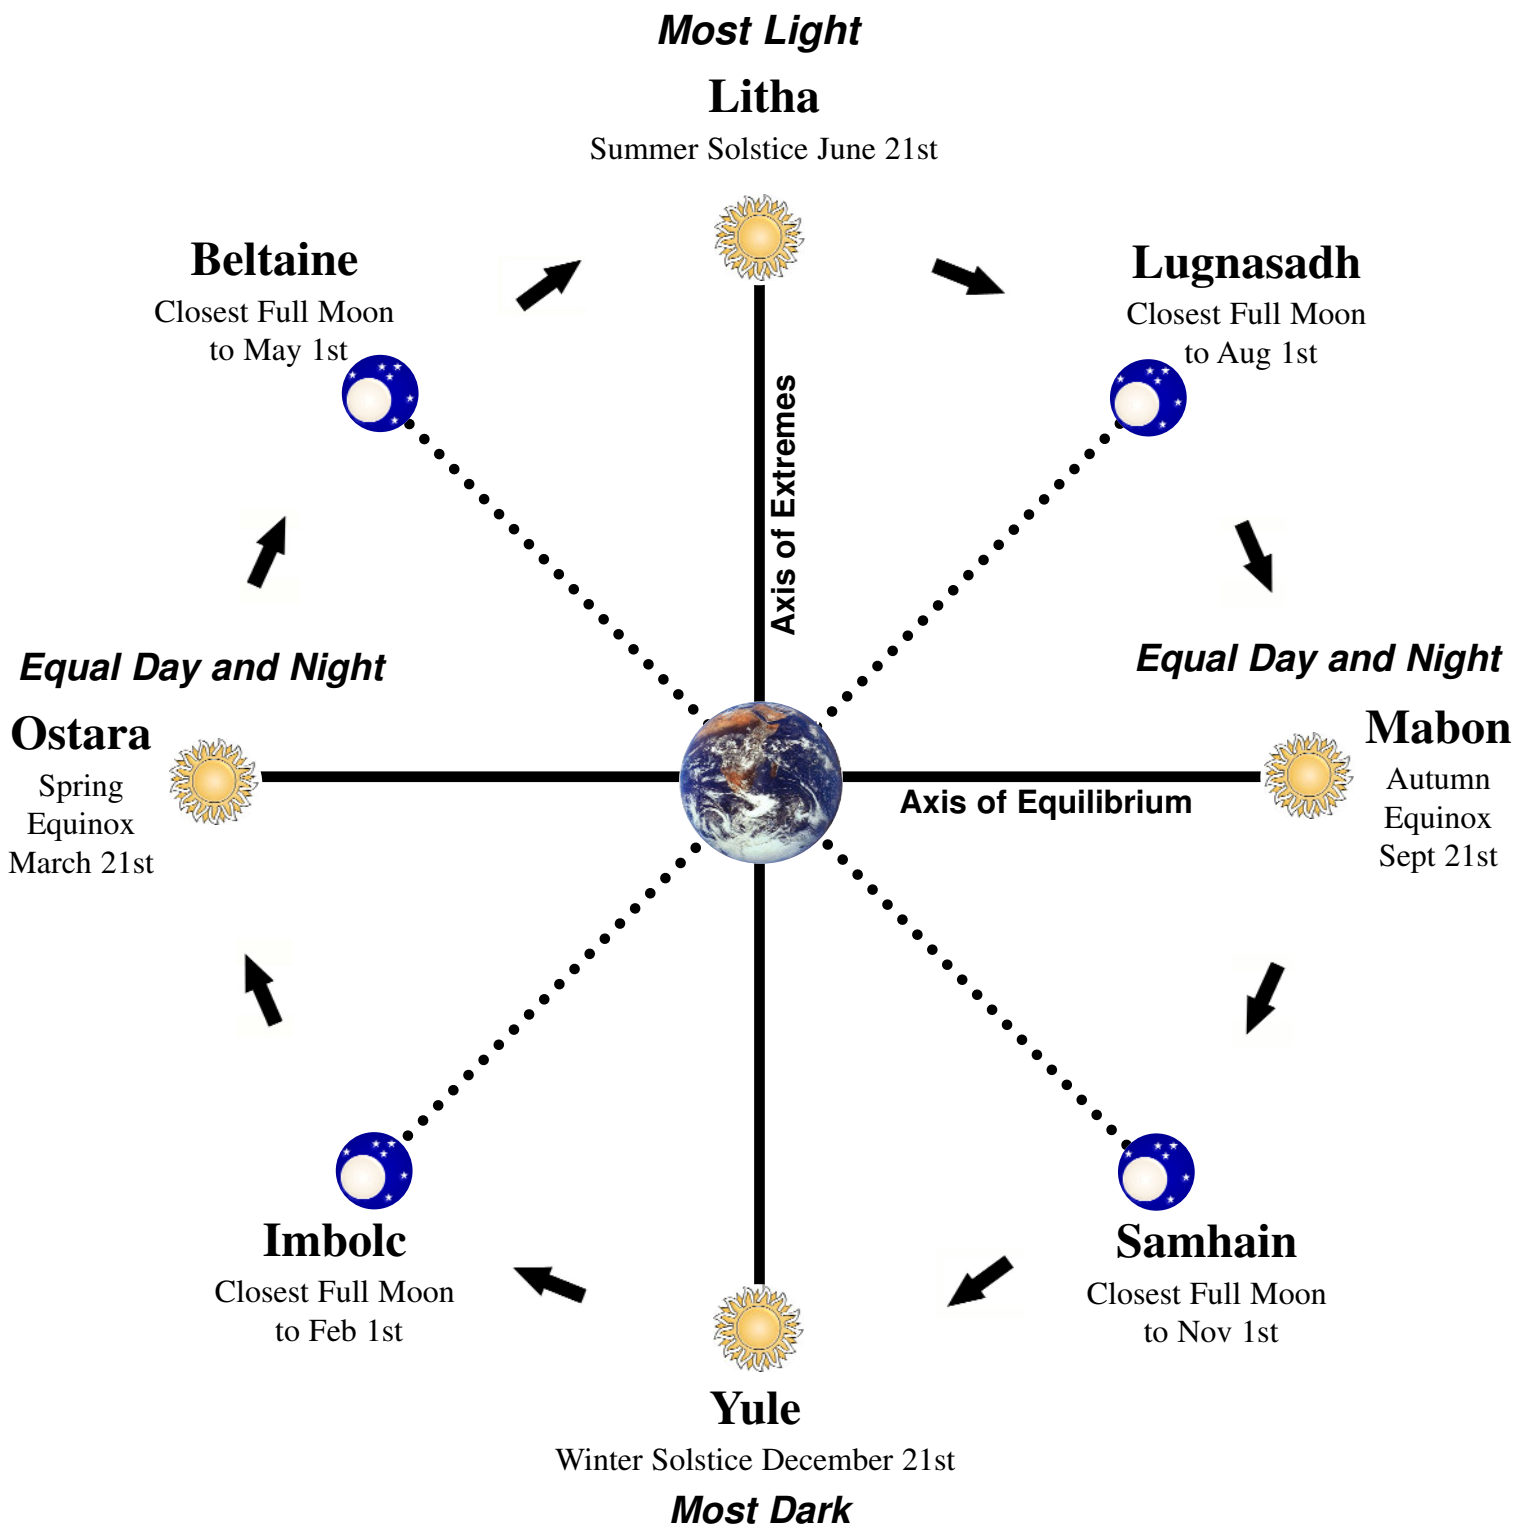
Most Light

Litha

Summer Solstice June 21st

Beltaine

Closest Full Moon to May 1st

Lugnasadh

Closest Full Moon to Aug 1st

Axis of Extremes

Equal Day and Night

Ostara

Spring Equinox March 21st

Equal Day and Night

Mabon

Autumn Equinox Sept 21st

Axis of Equilibrium

Imbolc

Closest Full Moon to Feb 1st

Samhain

Closest Full Moon to Nov 1st

Yule

Winter Solstice December 21st

Most Dark